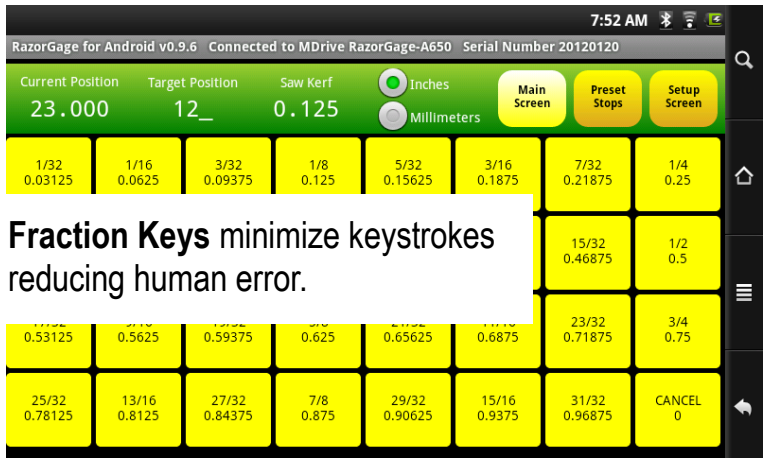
7:52 AM

RazorGage for Android v0.9.6 Connected to MDrive RazorGage-A650 Serial Number 20120120

Current Position
23.000

Target Position
12_

Saw Kerf
0.125

Inches

Millimeters

Main Screen

Preset Stops

Setup Screen

| 1/32 0.03125 | 1/16 0.0625 | 3/32 0.09375 | 1/8 0.125 | 5/32 0.15625 | 3/16 0.1875 | 7/32 0.21875 | 1/4 0.25 |
|---|---|---|---|---|---|---|---|
| | | | | | | 15/32 0.46875 | 1/2 0.5 |
| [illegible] 0.53125 | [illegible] 0.5625 | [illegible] 0.59375 | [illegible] 0.625 | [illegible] 0.65625 | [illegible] 0.6875 | 23/32 0.71875 | 3/4 0.75 |
| 25/32 0.78125 | 13/16 0.8125 | 27/32 0.84375 | 7/8 0.875 | 29/32 0.90625 | 15/16 0.9375 | 31/32 0.96875 | CANCEL 0 |

**Fraction Keys** minimize keystrokes reducing human error.